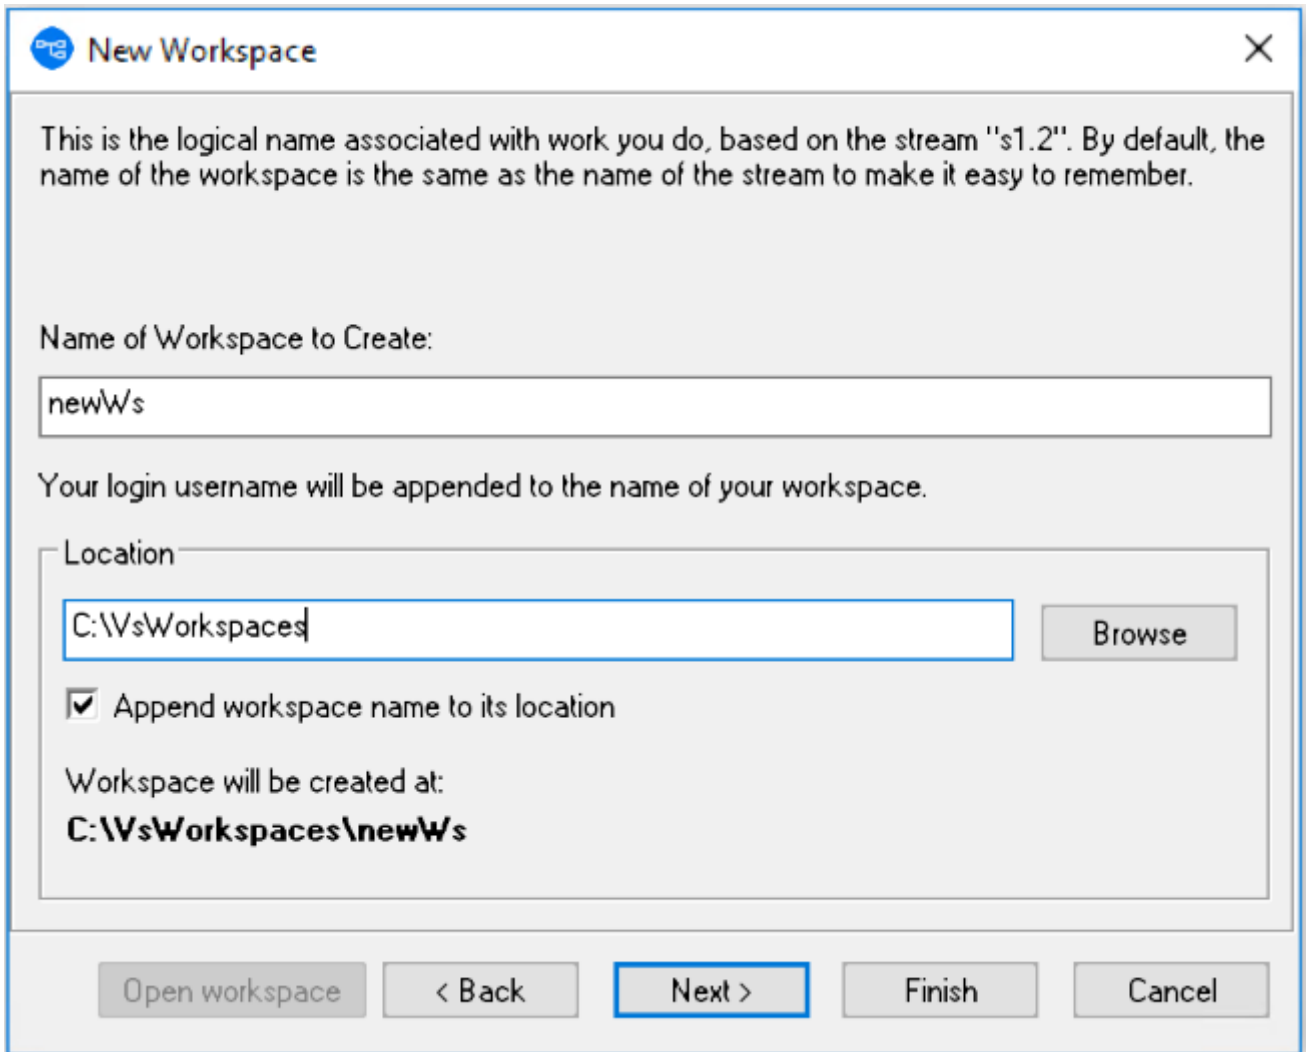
New Workspace

This is the logical name associated with work you do, based on the stream "s1.2". By default, the name of the workspace is the same as the name of the stream to make it easy to remember.

Name of Workspace to Create:

newWs

Your login username will be appended to the name of your workspace.

Location

C:\VsWorkspaces

Browse

Append workspace name to its location

Workspace will be created at:

**C:\VsWorkspaces\newWs**

Open workspace

< Back

Next >

Finish

Cancel